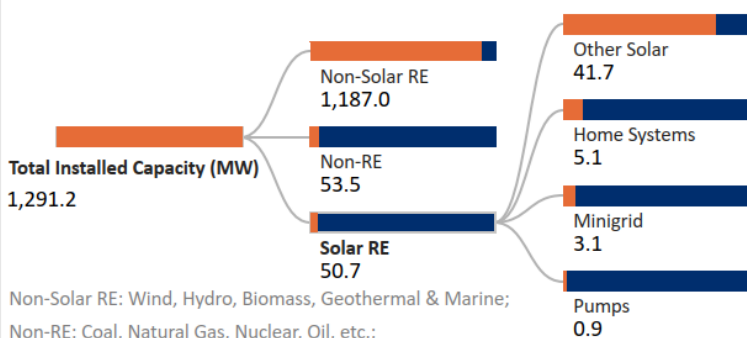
Total Installed Capacity (MW)
1,291.2

Non-Solar RE
1,187.0

Non-RE
53.5

Solar RE
50.7

Other Solar
41.7

Home Systems
5.1

Minigrid
3.1

Pumps
0.9

Non-Solar RE: Wind, Hydro, Biomass, Geothermal & Marine;
Non-RE: Coal, Natural Gas, Nuclear, Oil, etc.;